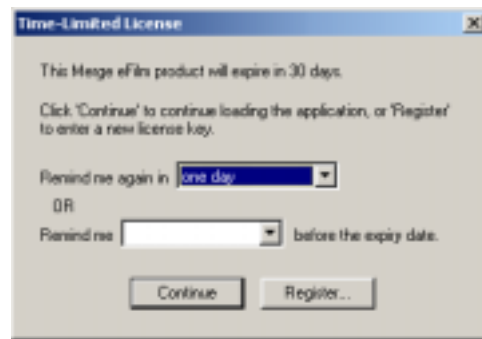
Time-Limited License

This Merge eFilm product will expire in 30 days.

Click 'Continue' to continue loading the application, or 'Register' to enter a new license key.

Remind me again in one day

OR

Remind me before the expiry date.

Continue Register...